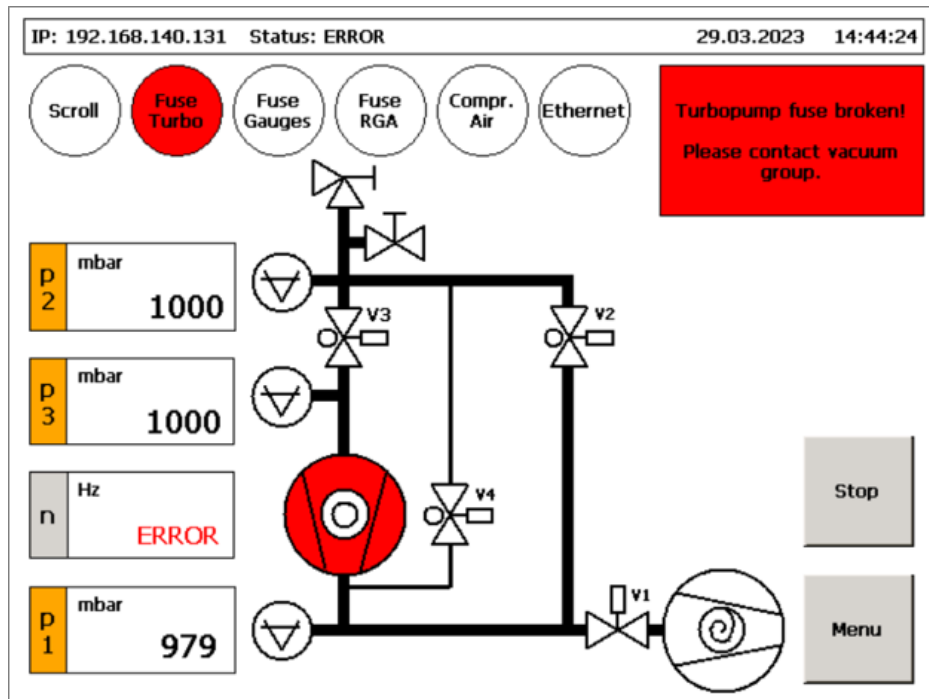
IP: 192.168.140.131 Status: ERROR 29.03.2023 14:44:24

Scroll

Fuse Turbo

Fuse Gauges

Fuse RGA

Compr. Air

Ethernet

Turbopump fuse broken!

Please contact vacuum group.

p2 mbar 1000

p3 mbar 1000

n Hz ERROR

p1 mbar 979

V3

V2

V4

V1

Stop

Menu